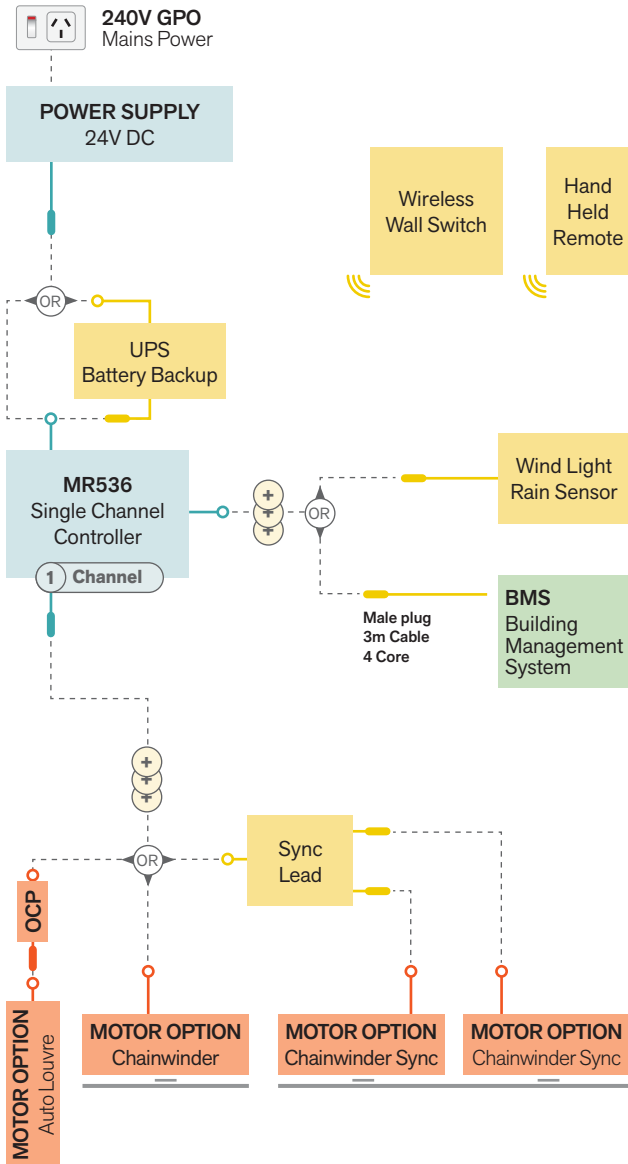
240V GPO
Mains Power

POWER SUPPLY
24V DC

Wireless
Wall Switch

Hand
Held
Remote

OR

UPS
Battery Backup

MR536
Single Channel
Controller

1 Channel

+
+
+

OR

Wind Light
Rain Sensor

BMS
Building
Management
System

Male plug
3m Cable
4 Core

+
+
+

OR

Sync
Lead

OCP

MOTOR OPTION
Auto Louvre

MOTOR OPTION
Chainwinder

MOTOR OPTION
Chainwinder Sync

MOTOR OPTION
Chainwinder Sync